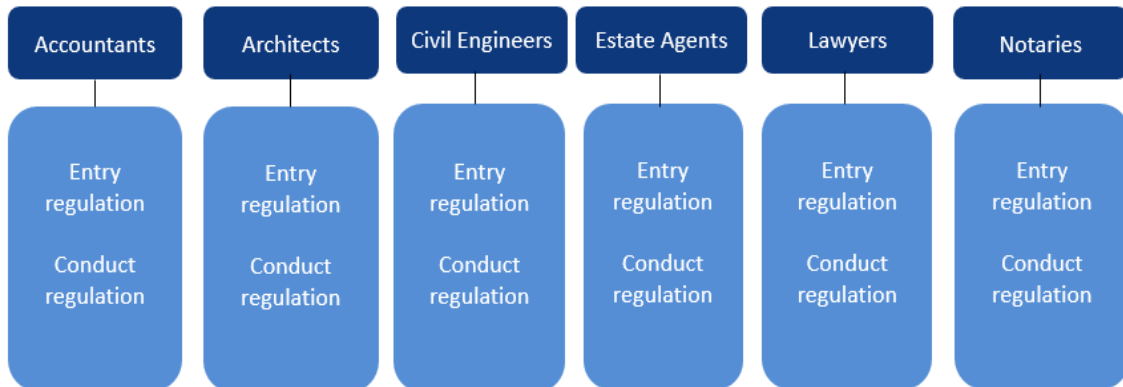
Accountants

Entry regulation

Conduct regulation

Architects

Entry regulation

Conduct regulation

Civil Engineers

Entry regulation

Conduct regulation

Estate Agents

Entry regulation

Conduct regulation

Lawyers

Entry regulation

Conduct regulation

Notaries

Entry regulation

Conduct regulation